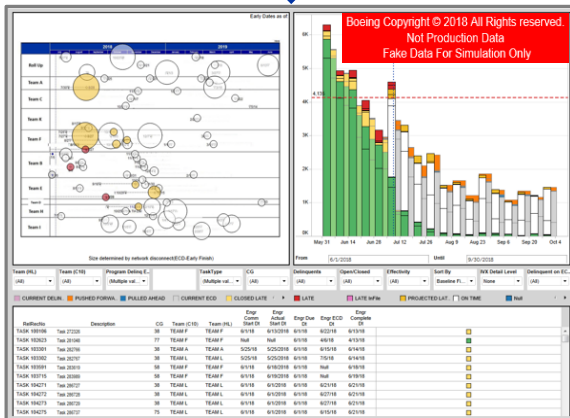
Early Dates as of

2018

2018

Roll Up

Team A

Team C

Team K

Team F

Team G

Team E

Team H

Team D

Size determined by network disconnect(ECD-Early Finish)

Boeing Copyright © 2018 All Rights reserved.
Not Production Data
Fake Data For Simulation Only

6K

5K

4.1K

4K

3K

2K

1K

0K

From 6/1/2018

Until 9/30/2018

May 31 Jun 14 Jun 28 Jul 12 Aug 9 Aug 23 Sep 6 Sep 20 Oct 4

| Team (HL) | Team (C10) | Program Delinq E... | TaskType | CG | Delinquents | Open/Closed | Effectivity | Sort By | W/K Detail Level | Delinquent on EC... |
|---|---|---|---|---|---|---|---|---|---|---|
| (All) | (All) | (Multiple val... | (Multiple val... | (All) | (All) | (All) | (All) | Baseline Fi... | (All) | (All) |

CURRENT DELIN. PUSHED FORWA. PULLED AHEAD CURRENT ECD CLOSED LATE LATE LATE InFile PROJECTED LAT. ON TIME Null

| RelRecNo | Description | CG | Team (C10) | Team (HL) | Engr Comm Start Dt | Engr Actual Start Dt | Engr Due Dt | Engr ECD Dt | Engr Complete Dt | |
|---|---|---|---|---|---|---|---|---|---|---|
| TASK 105186 | Task 272226 | 76 | TEAM F | TEAM F | 6/1/18 | 6/13/18 | 6/1/18 | 6/22/18 | 6/13/18 | |
| TASK 102623 | Task 261048 | 77 | TEAM F | TEAM F | 6/1/18 | Null | 6/1/18 | 6/29/18 | 6/18/18 | |
| TASK 103301 | Task 262795 | 76 | TEAM L | TEAM L | 5/25/18 | 5/25/18 | 6/1/18 | 6/4/18 | 6/4/18 | |
| TASK 103302 | Task 262797 | 76 | TEAM L | TEAM L | 5/25/18 | Null | 6/1/18 | 7/5/18 | 6/14/18 | |
| TASK 103581 | Task 263010 | 78 | TEAM F | TEAM F | 6/1/18 | 6/18/18 | 6/1/18 | 6/21/18 | 6/18/18 | |
| TASK 103715 | Task 263569 | 78 | TEAM F | TEAM F | 6/1/18 | 6/18/18 | 6/1/18 | 6/21/18 | 6/18/18 | |
| TASK 104271 | Task 286727 | 76 | TEAM L | TEAM L | 6/1/18 | Null | 6/1/18 | 6/21/18 | 6/11/18 | |
| TASK 104272 | Task 286728 | 76 | TEAM L | TEAM L | 6/1/18 | Null | 6/1/18 | 6/21/18 | 6/11/18 | |
| TASK 104273 | Task 286730 | 76 | TEAM L | TEAM L | 6/1/18 | Null | 6/1/18 | 6/21/18 | 6/11/18 | |
| TASK 104275 | Task 286732 | 76 | TEAM L | TEAM L | 6/1/18 | Null | 6/1/18 | 6/21/18 | 6/11/18 | |